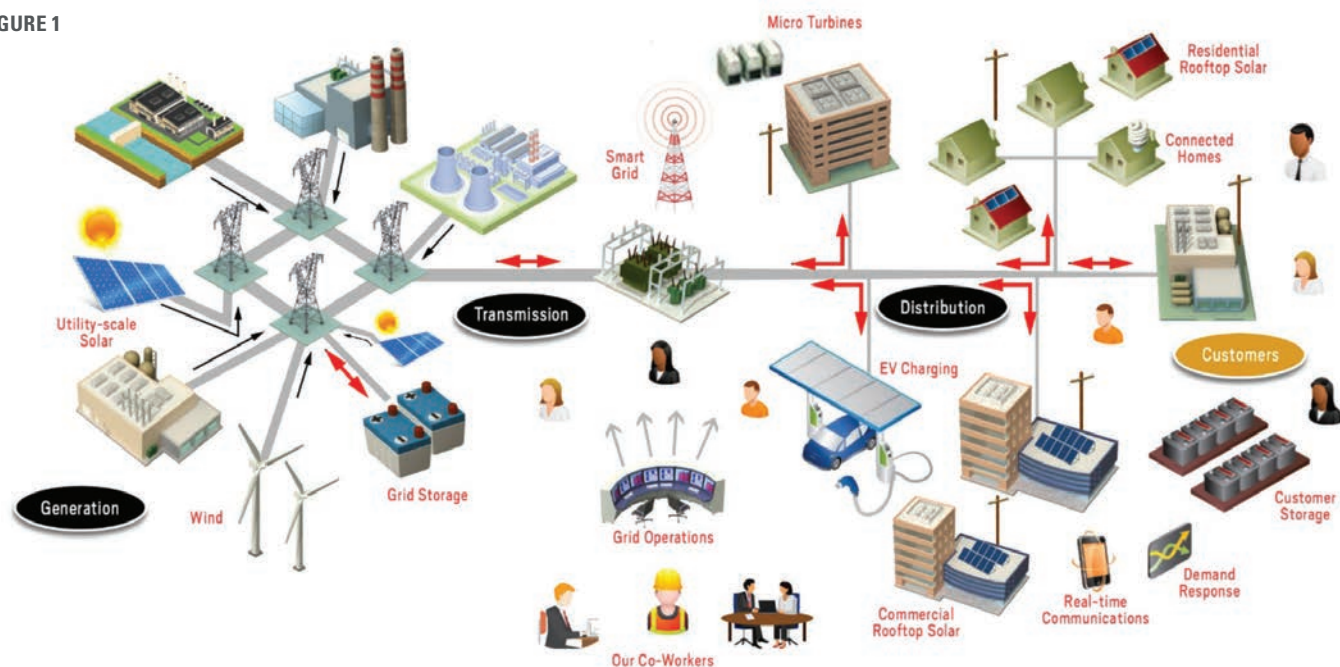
GURE 1

Micro Turbines

Residential Rooftop Solar

Smart Grid

Connected Homes

Utility-scale Solar

Transmission

Distribution

Customers

EV Charging

Generation

Wind

Grid Storage

Grid Operations

Customer Storage

Demand Response

Real-time Communications

Commercial Rooftop Solar

Our Co-Workers